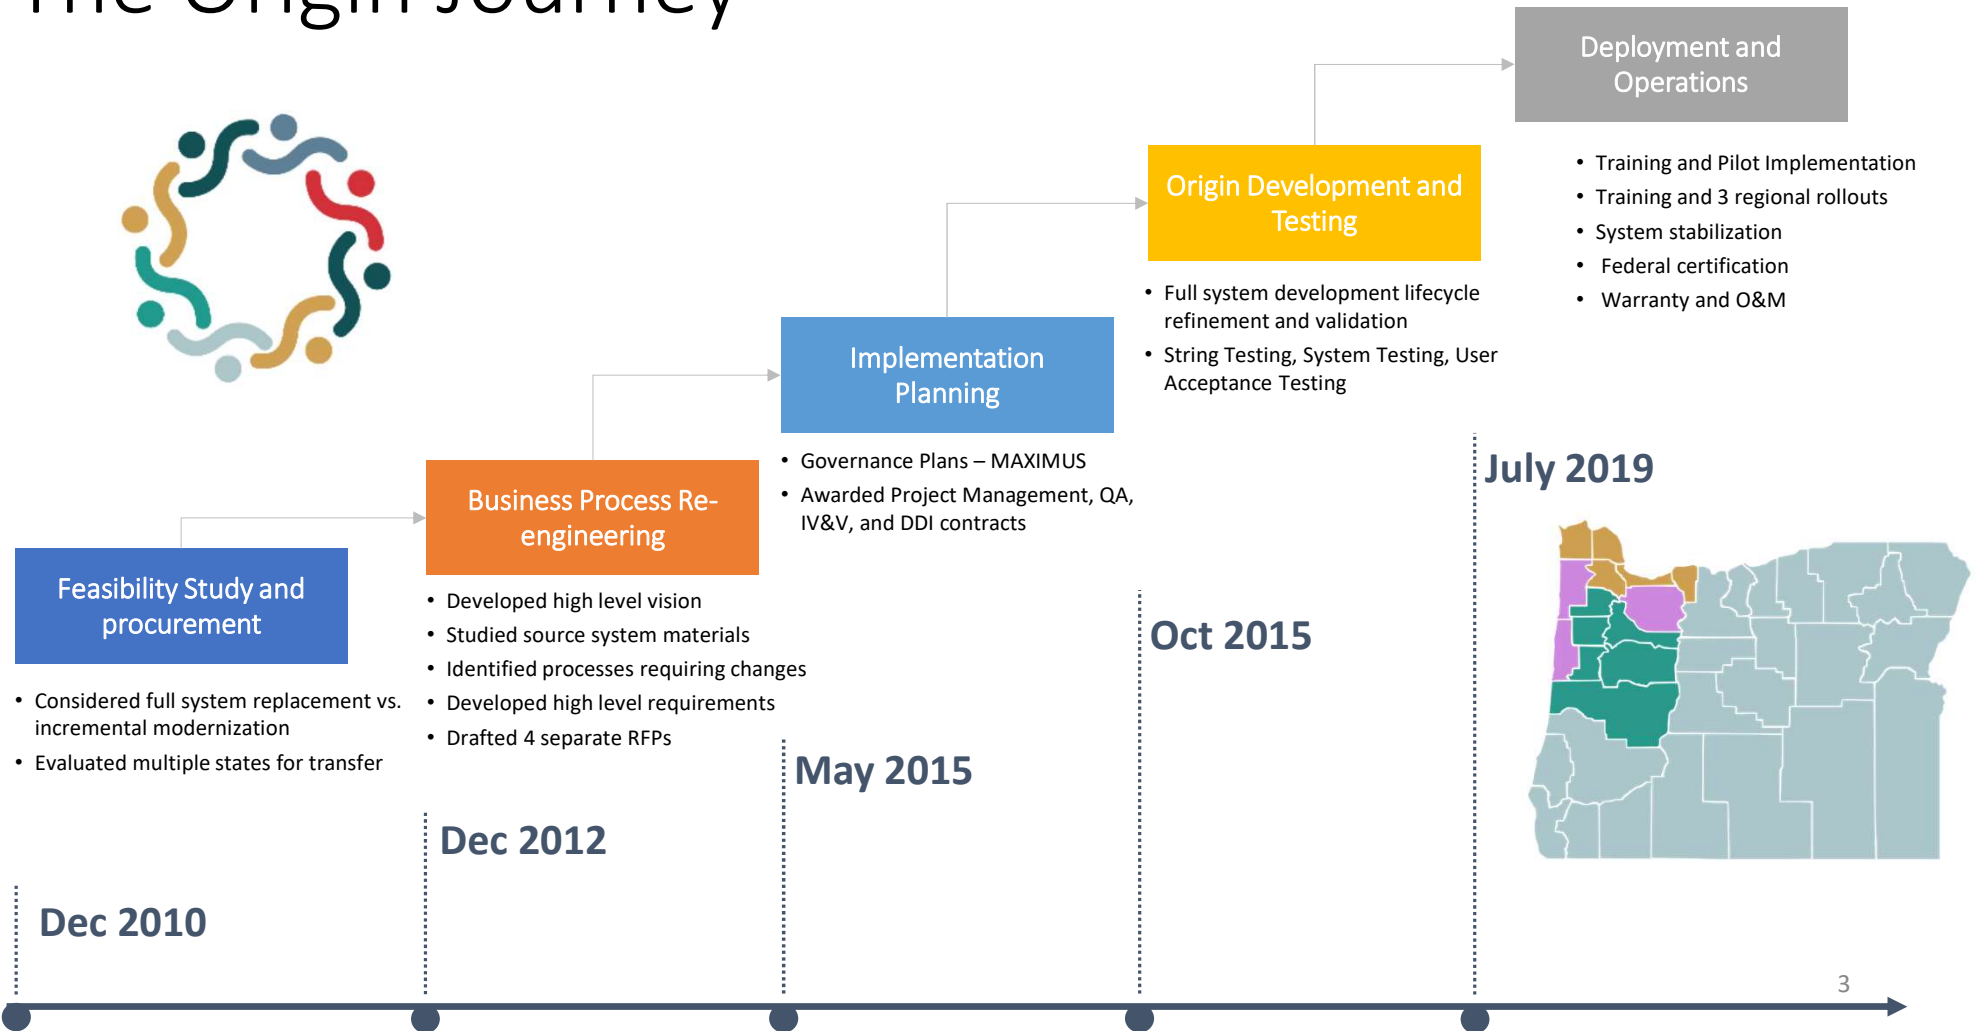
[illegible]

Deployment and Operations

- Training and Pilot Implementation
- Training and 3 regional rollouts
- System stabilization
- Federal certification
- Warranty and O&M

Origin Development and Testing

- Full system development lifecycle refinement and validation
- String Testing, System Testing, User Acceptance Testing

Implementation Planning

- Governance Plans – MAXIMUS
- Awarded Project Management, QA, IV&V, and DDI contracts

Business Process Re-engineering

- Developed high level vision
- Studied source system materials
- Identified processes requiring changes
- Developed high level requirements
- Drafted 4 separate RFPs

Feasibility Study and procurement

- Considered full system replacement vs. incremental modernization
- Evaluated multiple states for transfer

July 2019

Oct 2015

May 2015

Dec 2012

Dec 2010

3